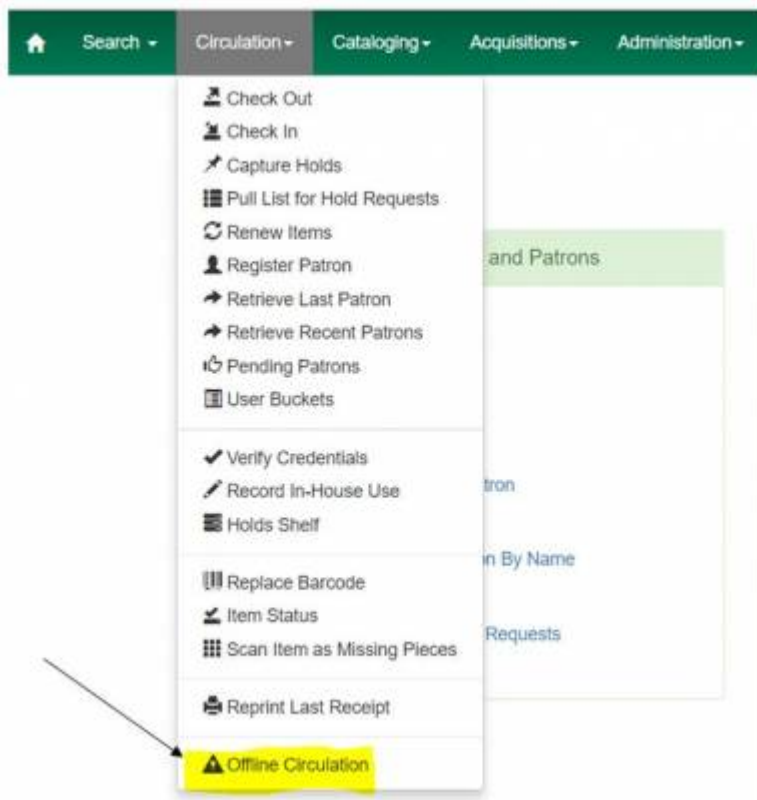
Search ▾ Circulation ▾ Cataloging ▾ Acquisitions ▾ Administration ▾

Check Out
Check In
Capture Holds
Pull List for Hold Requests
Renew Items
Register Patron
Retrieve Last Patron
Retrieve Recent Patrons
Pending Patrons
User Buckets

Verify Credentials
Record In-House Use
Holds Shelf

Replace Barcode
Item Status
Scan Item as Missing Pieces

Reprint Last Receipt

Offline Circulation

and Patrons

tron

n By Name

Requests